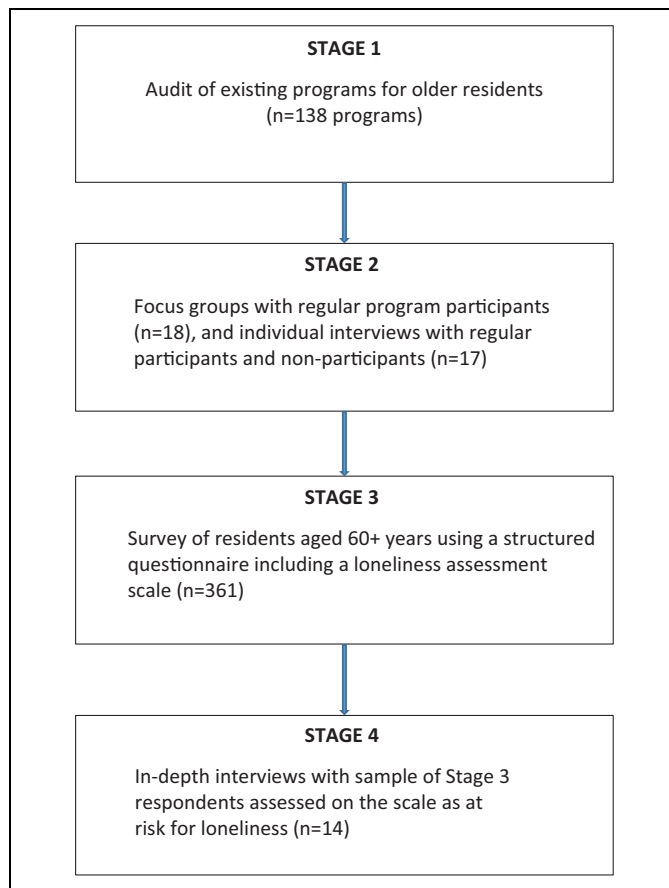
STAGE 1

Audit of existing programs for older residents (n=138 programs)

STAGE 2

Focus groups with regular program participants (n=18), and individual interviews with regular participants and non-participants (n=17)

STAGE 3

Survey of residents aged 60+ years using a structured questionnaire including a loneliness assessment scale (n=361)

STAGE 4

In-depth interviews with sample of Stage 3 respondents assessed on the scale as at risk for loneliness (n=14)